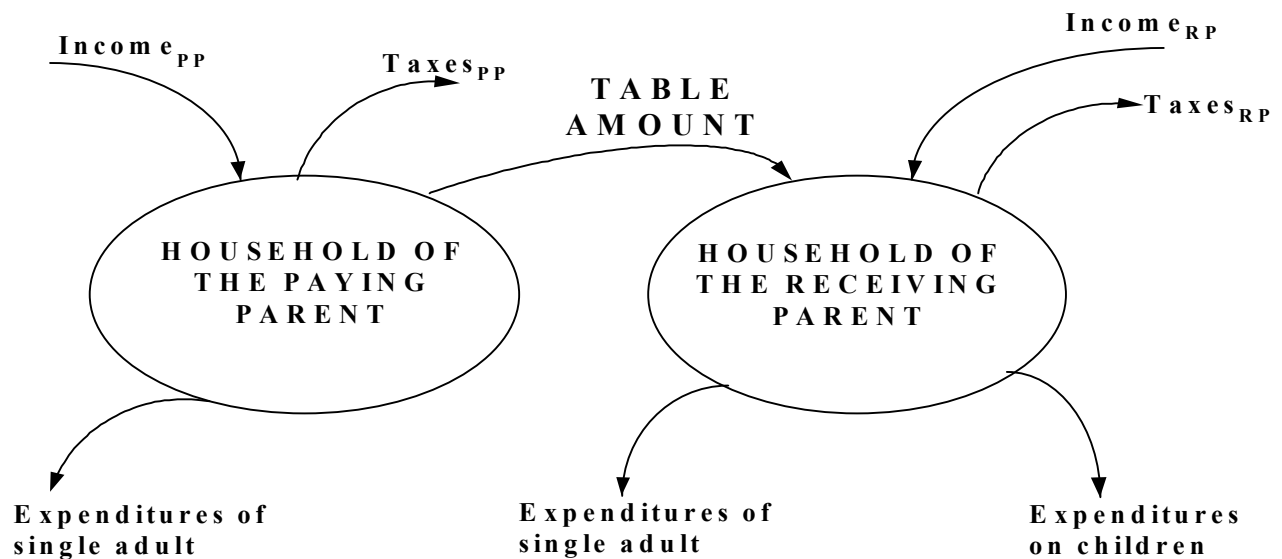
$Income_{PP}$

$Taxes_{PP}$

TABLE AMOUNT

$Income_{RP}$

$Taxes_{RP}$

HOUSEHOLD OF THE PAYING PARENT

HOUSEHOLD OF THE RECEIVING PARENT

Expenditures of single adult

Expenditures of single adult

Expenditures on children